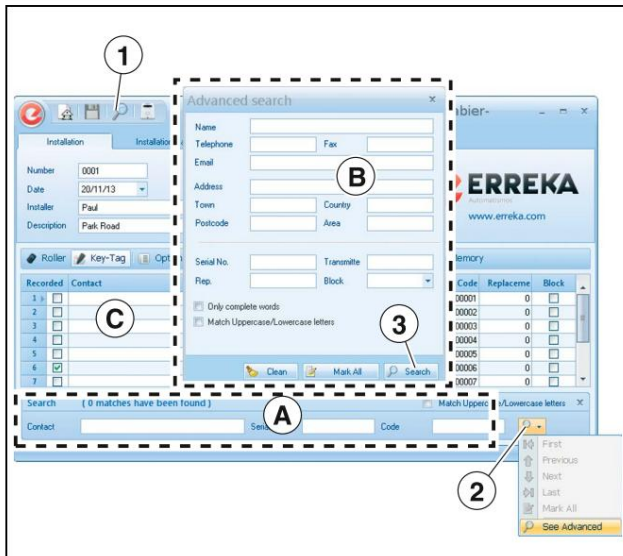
1

Installation Installation

Number 0001
Date 20/11/13
Installer Paul
Description Park Road

Roller Key-Tag Opt

Recorded Contact
1
2
3
4
5
6
7

C

Advanced search ×

Name
Telephone Fax
Email
Address
Town Country
Postcode Area

B

Serial No. Transmitte
Rep. Block

Only complete words
Match Uppercase/Lowercase letters

3

Clean Mark All Search

bier-

ERREKA
Automatismos
www.erreka.com

emory

| Code | Replaceme | Block |
|---|---|---|
| 00001 | 0 | |
| 00002 | 0 | |
| 00003 | 0 | |
| 00004 | 0 | |
| 00005 | 0 | |
| 00006 | 0 | |
| 00007 | 0 | |

Search ( 0 matches have been found ) Match Upperc /Lowercase letters ×

A

Contact Seria Code

2

First
Previous
Next
Last
Mark All
See Advanced